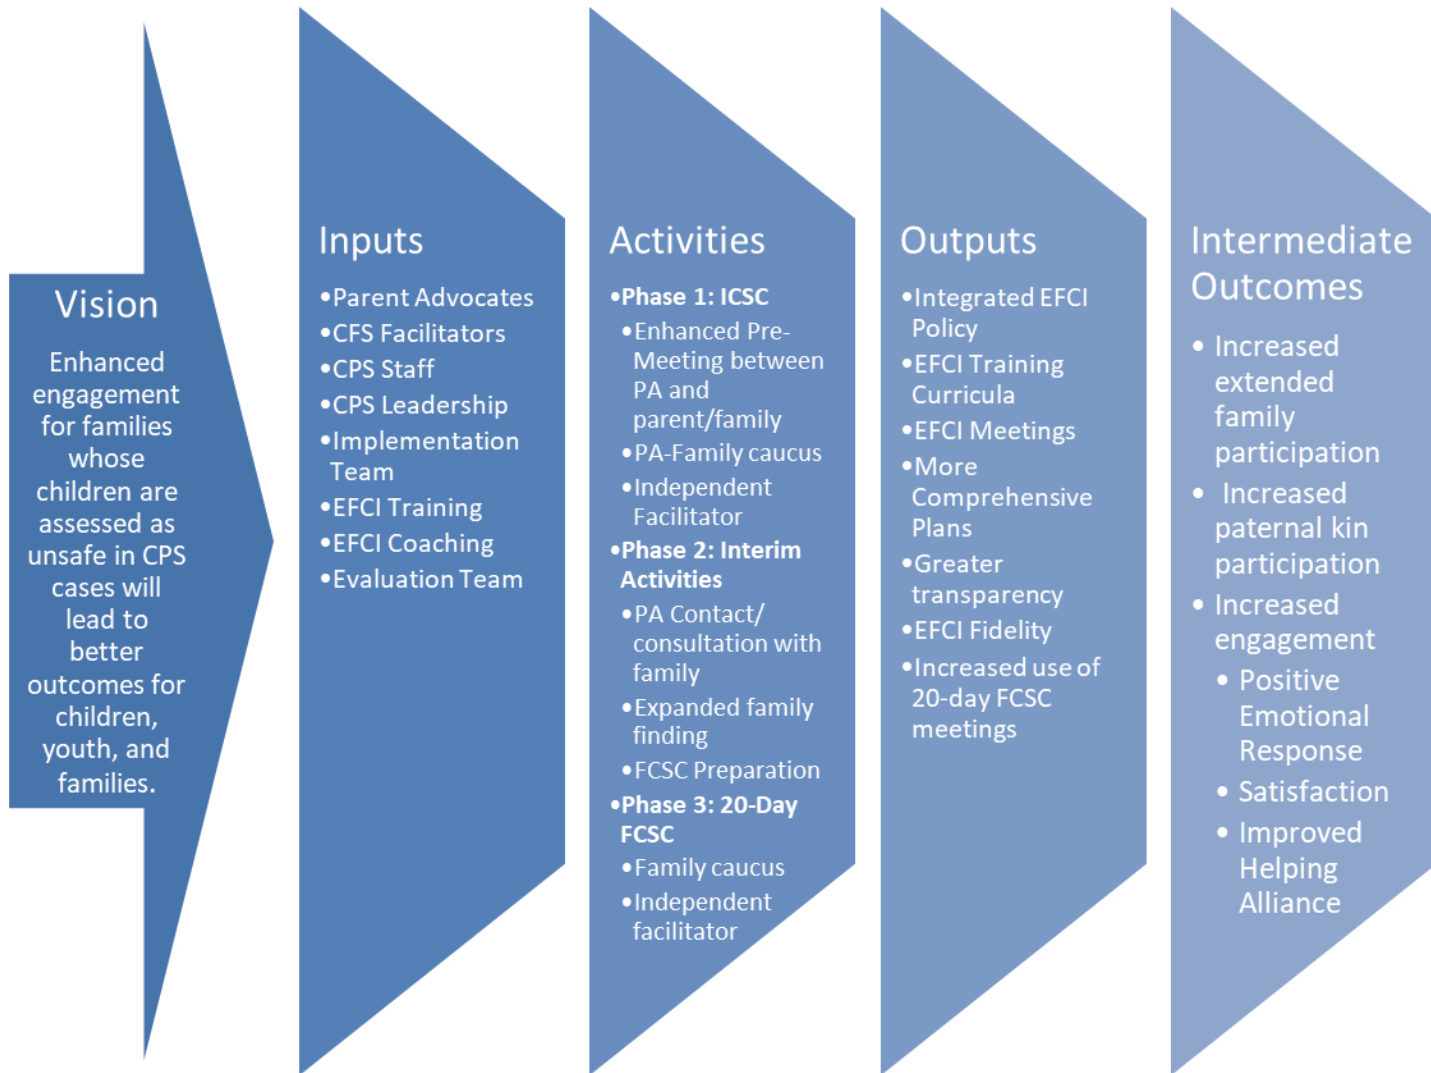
Vision

Enhanced engagement for families whose children are assessed as unsafe in CPS cases will lead to better outcomes for children, youth, and families.

Inputs

•Parent Advocates
•CFS Facilitators
•CPS Staff
•CPS Leadership
•Implementation Team
•EFCI Training
•EFCI Coaching
•Evaluation Team

Activities

•**Phase 1: ICSC**
•Enhanced Pre-Meeting between PA and parent/family
•PA-Family caucus
•Independent Facilitator
•**Phase 2: Interim Activities**
•PA Contact/ consultation with family
•Expanded family finding
•FCSC Preparation
•**Phase 3: 20-Day FCSC**
•Family caucus
•Independent facilitator

Outputs

•Integrated EFCI Policy
•EFCI Training Curricula
•EFCI Meetings
•More Comprehensive Plans
•Greater transparency
•EFCI Fidelity
•Increased use of 20-day FCSC meetings

Intermediate Outcomes

• Increased extended family participation
• Increased paternal kin participation
• Increased engagement
• Positive Emotional Response
• Satisfaction
• Improved Helping Alliance